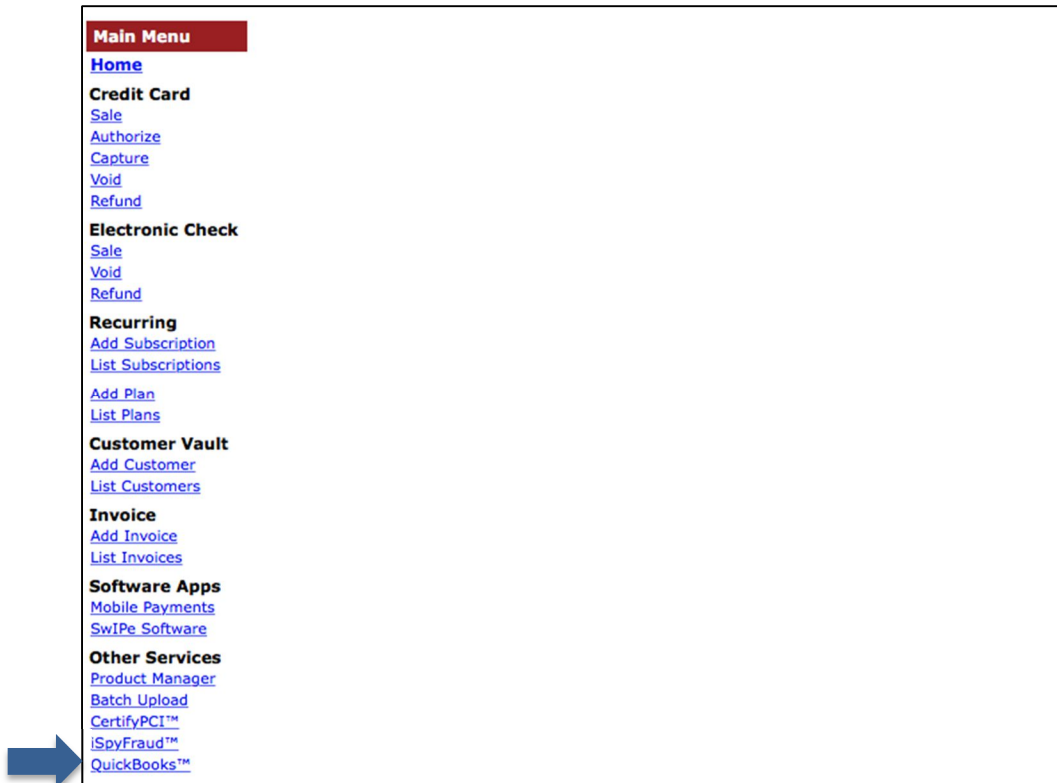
Main Menu
Home
Credit Card
Sale
Authorize
Capture
Void
Refund
Electronic Check
Sale
Void
Refund
Recurring
Add Subscription
List Subscriptions
Add Plan
List Plans
Customer Vault
Add Customer
List Customers
Invoice
Add Invoice
List Invoices
Software Apps
Mobile Payments
SwIPe Software
Other Services
Product Manager
Batch Upload
CertifyPCI™
iSpyFraud™
QuickBooks™